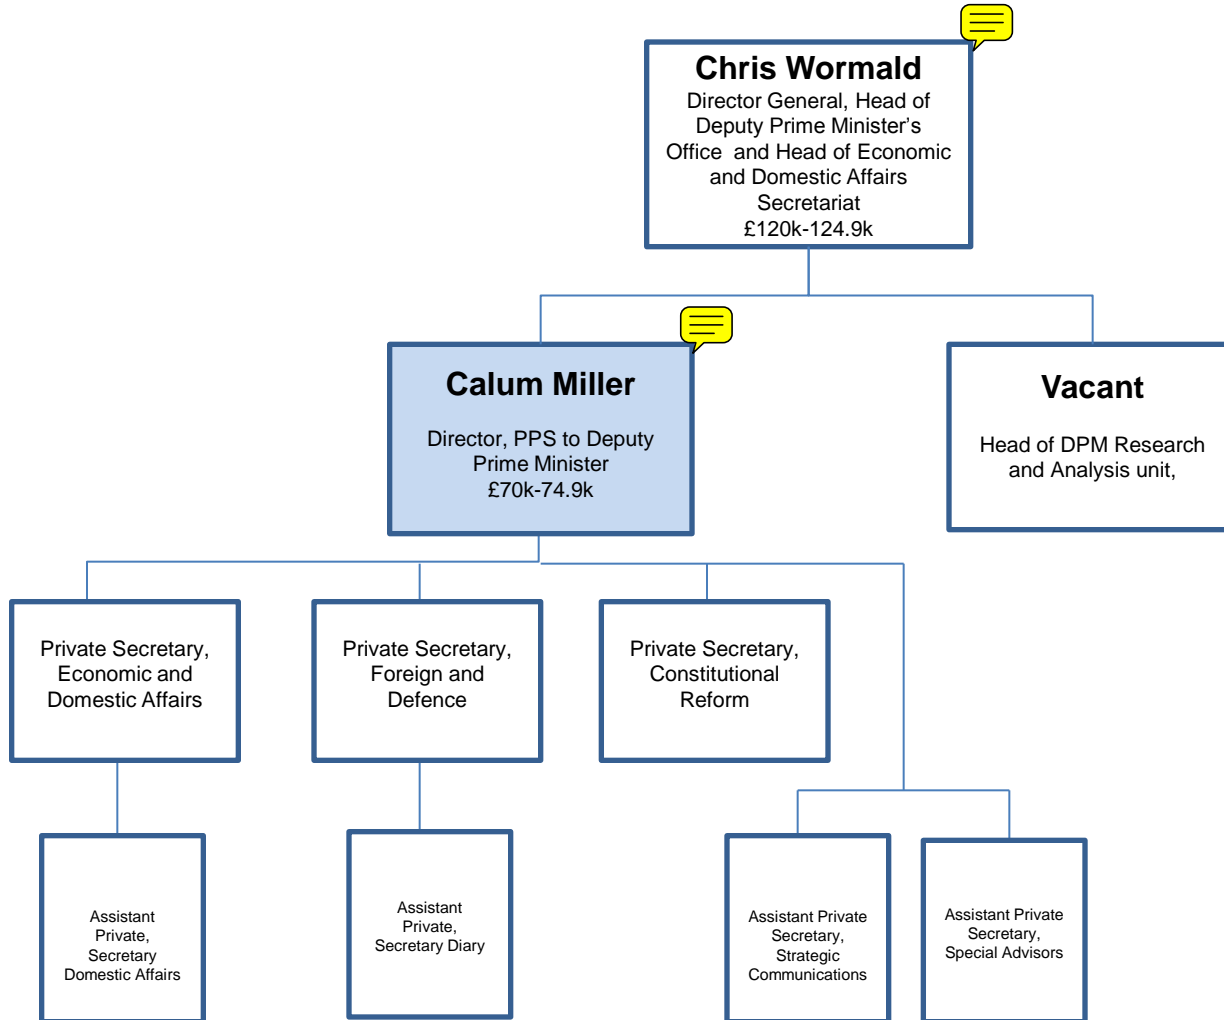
Chris Wormald
Director General, Head of Deputy Prime Minister's Office and Head of Economic and Domestic Affairs Secretariat
£120k-124.9k

Calum Miller

Director, PPS to Deputy Prime Minister
£70k-74.9k

Vacant

Head of DPM Research and Analysis unit,

Private Secretary, Economic and Domestic Affairs

Private Secretary, Foreign and Defence

Private Secretary, Constitutional Reform

Assistant Private, Secretary Domestic Affairs

Assistant Private, Secretary Diary

Assistant Private Secretary, Strategic Communications

Assistant Private Secretary, Special Advisors